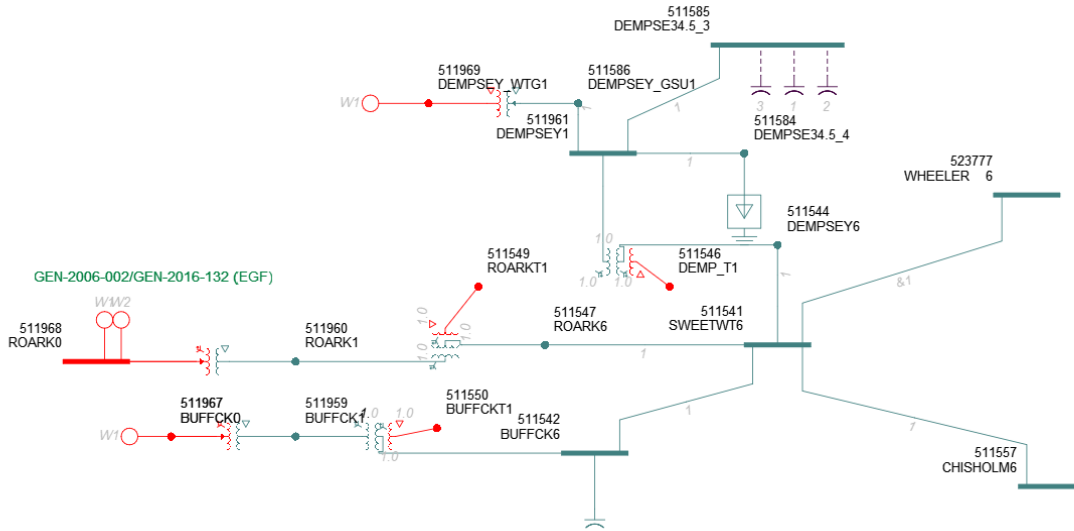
511585
DEMPSE34.5_3

511969
DEMPSEY_WTG1

511586
DEMPSEY_GSU1

W1

511961
DEMPSEY1

1

3 1 2

511584
DEMPSE34.5_4

1

523777
WHEELER 6

511544
DEMPSEY6

1.0

511549
ROARKT1

511546
DEMP_T1

1.0 1.0

GEN-2006-002/GEN-2016-132 (EGF)

W1W2

&1

511968
ROARK0

511960
ROARK1

1.0

1.0 1.0

511547
ROARK6

511541
SWEETWT6

1

1

511967
BUFFCK0

511959
BUFFCK1

1.0

511550
BUFFCKT1

W1

1

511542
BUFFCK6

1.0

1

511557
CHISHOLM6